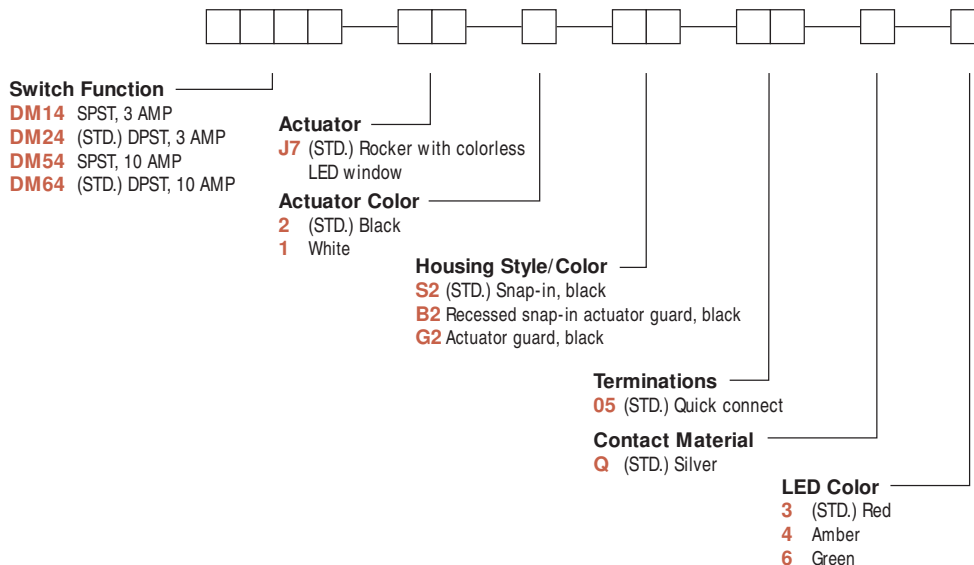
Switch Function
DM14 SPST, 3 AMP
DM24 (STD.) DPST, 3 AMP
DM54 SPST, 10 AMP
DM64 (STD.) DPST, 10 AMP

Actuator
J7 (STD.) Rocker with colorless LED window

Actuator Color
2 (STD.) Black
1 White

Housing Style/Color
S2 (STD.) Snap-in, black
B2 Recessed snap-in actuator guard, black
G2 Actuator guard, black

Terminations
05 (STD.) Quick connect

Contact Material
Q (STD.) Silver

LED Color
3 (STD.) Red
4 Amber
6 Green